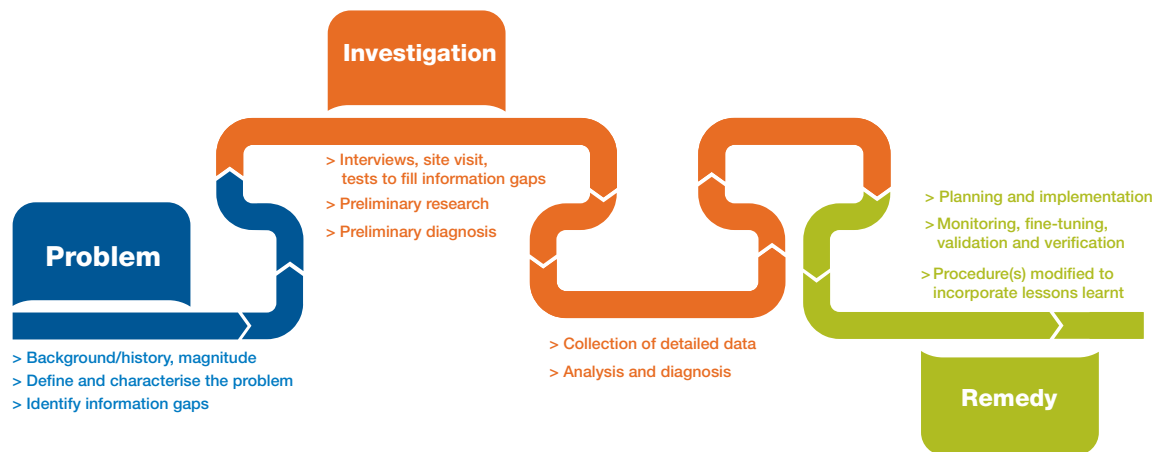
Investigation

> Interviews, site visit, tests to fill information gaps
> Preliminary research
> Preliminary diagnosis

Problem

> Background/history, magnitude
> Define and characterise the problem
> Identify information gaps

> Collection of detailed data
> Analysis and diagnosis

> Planning and implementation
> Monitoring, fine-tuning, validation and verification
> Procedure(s) modified to incorporate lessons learnt

Remedy